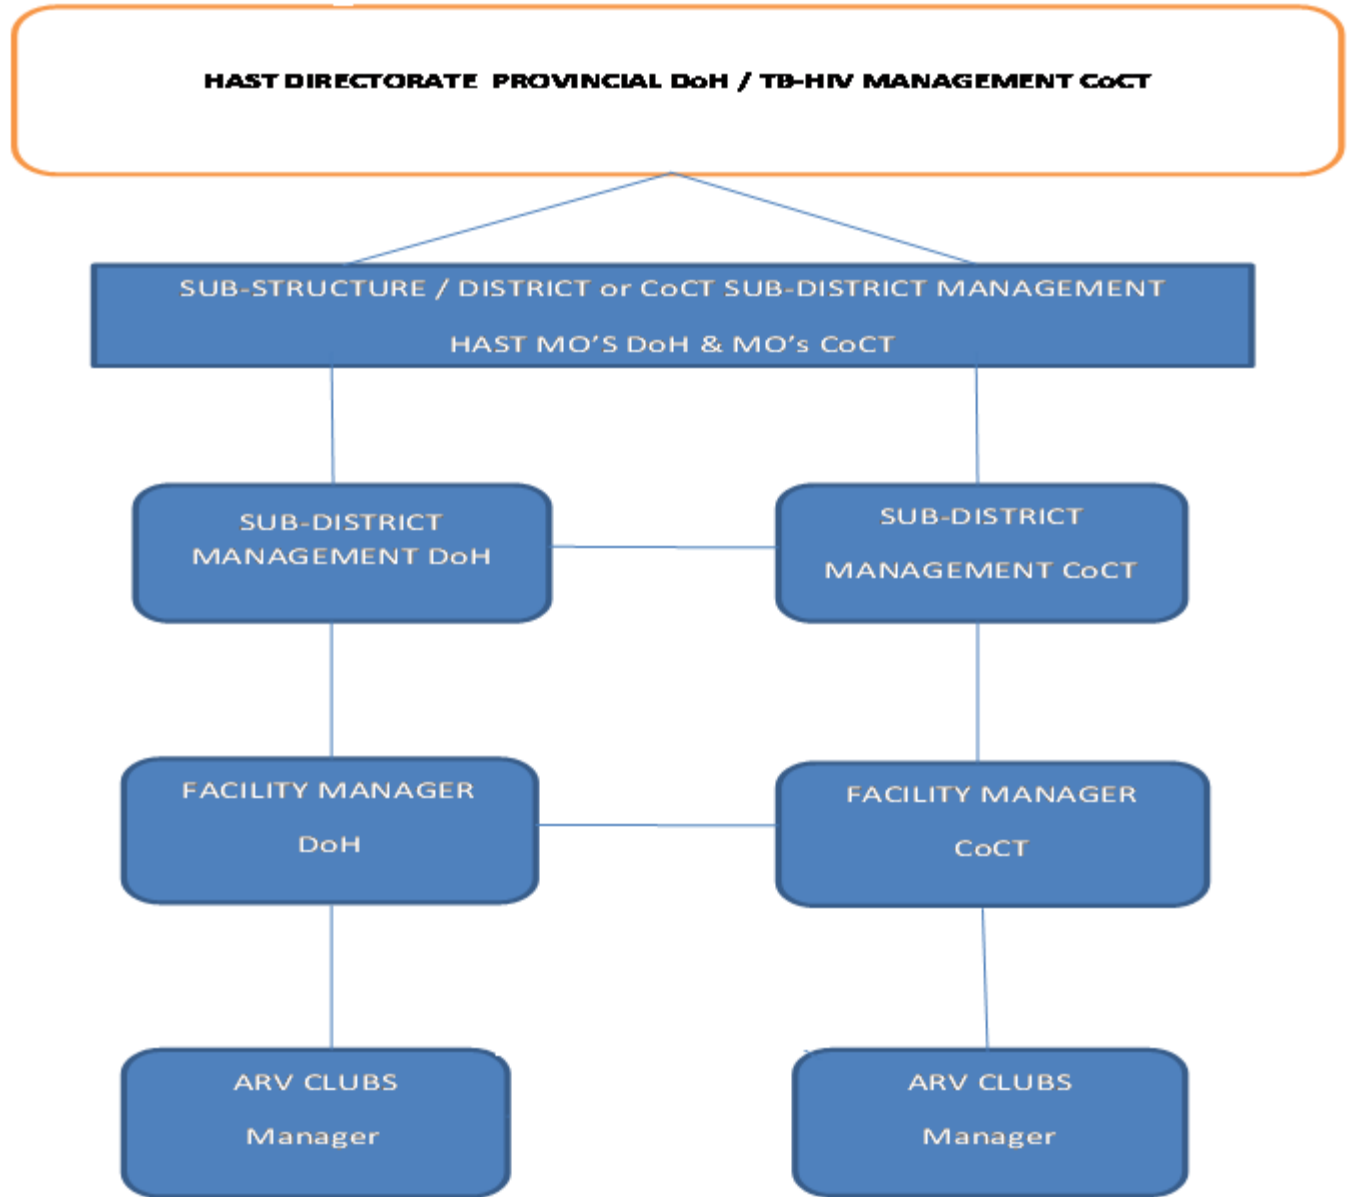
HAST DIRECTORATE PROVINCIAL DoH / TB-HIV MANAGEMENT CoCT

SUB-STRUCTURE / DISTRICT or CoCT SUB-DISTRICT MANAGEMENT

HAST MO'S DoH & MO's CoCT

SUB-DISTRICT MANAGEMENT DoH

SUB-DISTRICT MANAGEMENT CoCT

FACILITY MANAGER DoH

FACILITY MANAGER CoCT

ARV CLUBS Manager

ARV CLUBS Manager